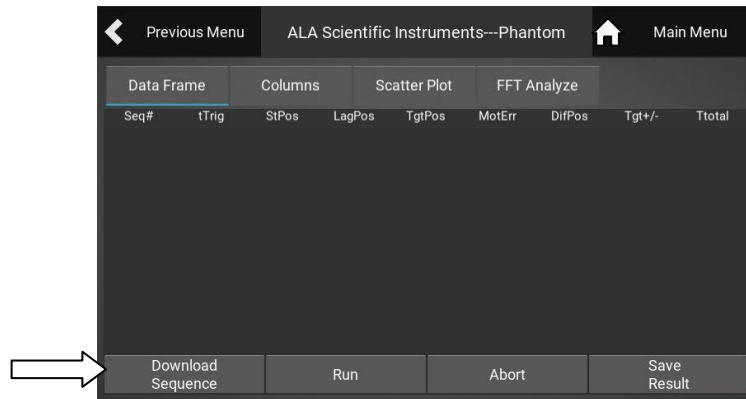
Previous Menu
ALA Scientific Instruments---Phantom
Main Menu

Data Frame
Columns
Scatter Plot
FFT Analyze

| Seq# | tTrig | StPos | LagPos | TgtPos | MotErr | DifPos | Tgt+/- | Ttotal |
|---|---|---|---|---|---|---|---|---|

Download Sequence
Run
Abort
Save Result